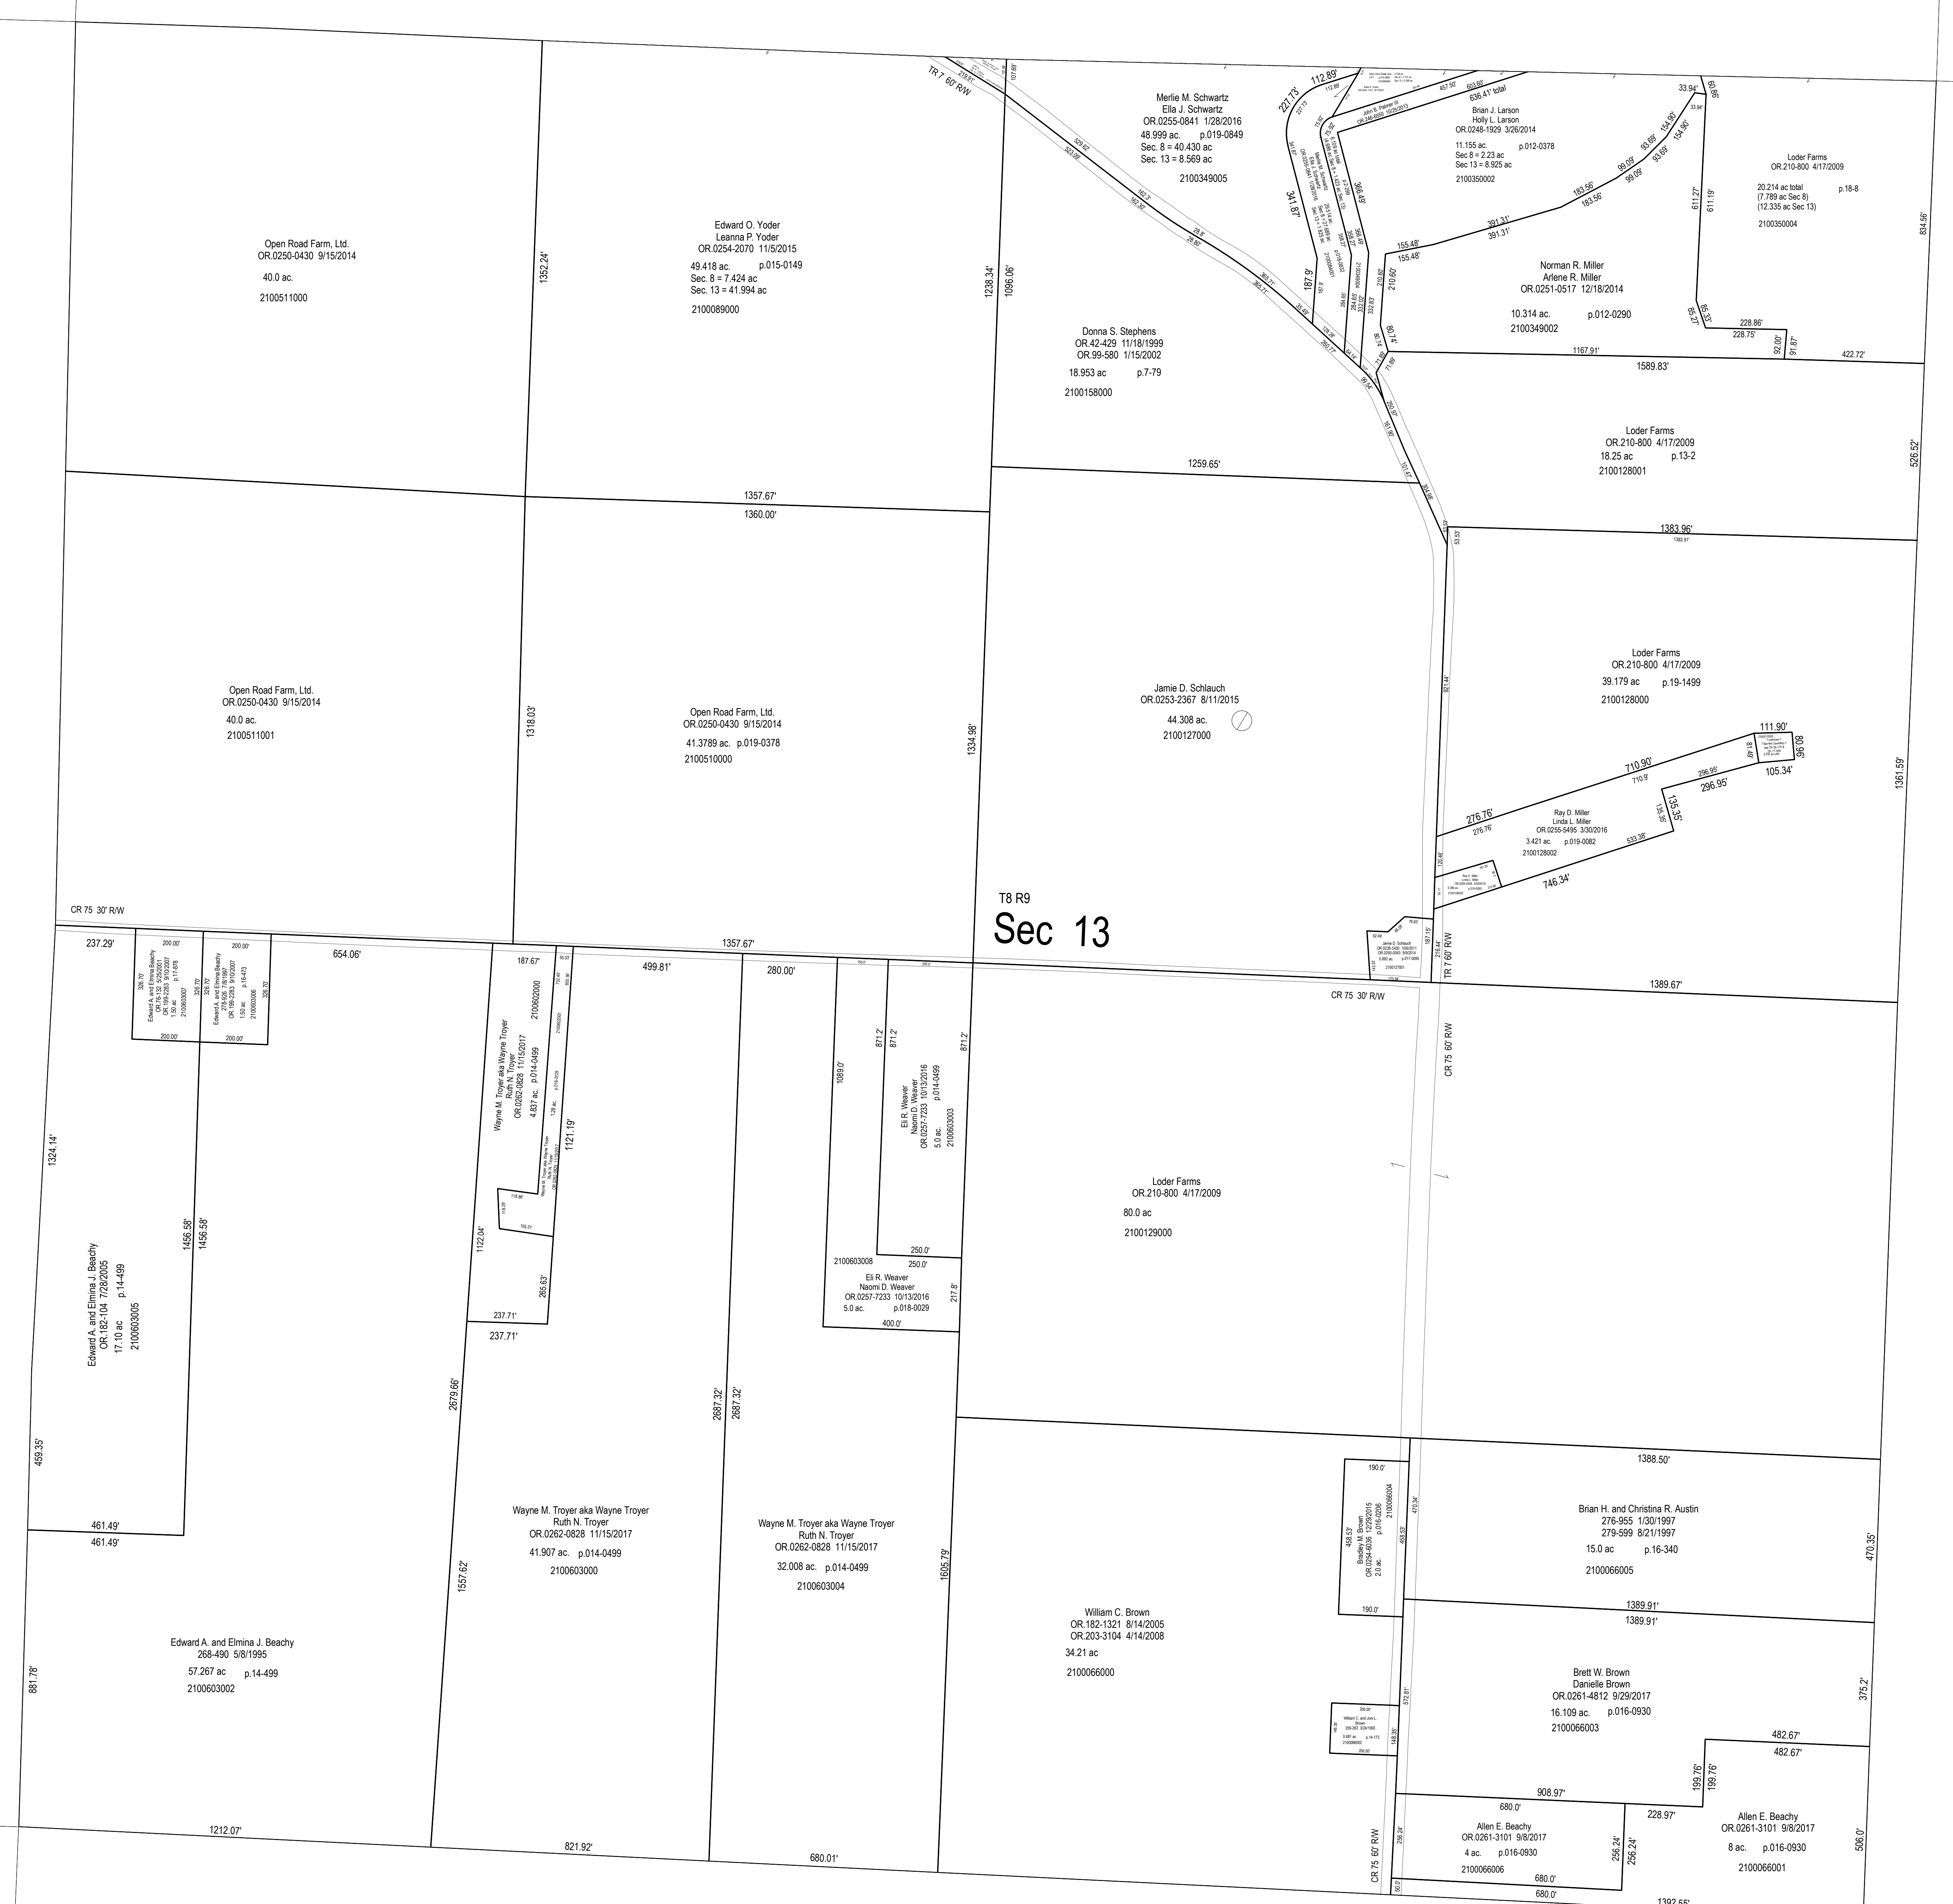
TR 7 60' R/W

Merlie M. Schwartz
Ella J. Schwartz
OR.0255-0841 1/28/2016
48.999 ac. p.019-0849
Sec. 8 = 40.430 ac
Sec. 13 = 8.569 ac
2100349005

Brian J. Larson
Holly L. Larson
OR.0248-1929 3/26/2014
11.155 ac. p.012-0378
Sec 8 = 2.23 ac
Sec 13 = 8.925 ac
2100350002

Loder Farms
OR.210-800 4/17/2009
20.214 ac total p.18-8
(7.789 ac Sec 8)
(12.335 ac Sec 13)
2100350004

Open Road Farm, Ltd.
OR.0250-0430 9/15/2014
40.0 ac.
2100511000

Edward O. Yoder
Leanna P. Yoder
OR.0254-2070 11/5/2015
49.418 ac. p.015-0149
Sec. 8 = 7.424 ac
Sec. 13 = 41.994 ac
2100089000

Norman R. Miller
Arlene R. Miller
OR.0251-0517 12/18/2014
10.314 ac. p.012-0290
2100349002

Donna S. Stephens
OR.42-429 11/18/1999
OR.99-580 1/15/2002
18.953 ac p.7-79
2100158000

Loder Farms
OR.210-800 4/17/2009
18.25 ac p.13-2
2100128001

Open Road Farm, Ltd.
OR.0250-0430 9/15/2014
40.0 ac.
2100511001

Open Road Farm, Ltd.
OR.0250-0430 9/15/2014
41.3789 ac. p.019-0378
2100510000

Jamie D. Schlauch
OR.0253-2367 8/11/2015
44.308 ac.
2100127000

Loder Farms
OR.210-800 4/17/2009
39.179 ac p.19-1499
2100128000

Ray D. Miller
Linda L. Miller
OR.0255-5495 3/30/2016
3.421 ac. p.019-0082
2100128002

T8 R9
Sec 13

CR 75 30' R/W

Edward A. and Elmina J. Beachy
OR.182-104 7/28/2005
17.10 ac p.14-499
2100603005

Wayne M. Troyer aka Wayne Troyer
Ruth N. Troyer
OR.0262-0828 11/15/2017
4.837 ac. p.014-0499
2100602000

Eli R. Weaver
Naomi D. Weaver
OR.0257-7233 10/13/2016
5.0 ac. p.014-0499
2100603003

2100603008
Eli R. Weaver
Naomi D. Weaver
OR.0257-7233 10/13/2016
5.0 ac. p.018-0029

Loder Farms
OR.210-800 4/17/2009
80.0 ac
2100129000

CR 75 60' R/W
TR 7 60' R/W

Brian H. and Christina R. Austin
276-955 1/30/1997
279-599 8/21/1997
15.0 ac p.16-340
2100066005

Wayne M. Troyer aka Wayne Troyer
Ruth N. Troyer
OR.0262-0828 11/15/2017
41.907 ac. p.014-0499
2100603000

Wayne M. Troyer aka Wayne Troyer
Ruth N. Troyer
OR.0262-0828 11/15/2017
32.008 ac. p.014-0499
2100603004

Bradley M. Brown
OR.0254-6036 12/29/2015
2.0 ac. p.016-0206
2100066004

Edward A. and Elmina J. Beachy
268-490 5/8/1995
57.267 ac p.14-499
2100603002

William C. Brown
OR.182-1321 8/14/2005
OR.203-3104 4/14/2008
34.21 ac
2100066000

Brett W. Brown
Danielle Brown
OR.0261-4812 9/29/2017
16.109 ac. p.016-0930
2100066003

Allen E. Beachy
OR.0261-3101 9/8/2017
4 ac. p.016-0930
2100066006

Allen E. Beachy
OR.0261-3101 9/8/2017
8 ac. p.016-0930
2100066001

1357.67' 1360.00' 1259.65' 1383.96' 1589.83' 1167.91' 422.72' 1352.24' 1238.34' 1096.06' 1318.03' 1334.98' 834.56' 526.52' 1361.59' 237.29' 654.06' 1357.67' 499.81' 280.00' 1389.67' 1324.14' 1456.58' 1121.19' 1089.0' 871.2' 461.49' 1212.07' 821.92' 680.01' 2679.66' 2687.32' 1557.62' 1605.79' 1388.50' 1389.91' 470.35' 375.2' 482.67' 908.97' 228.97' 199.76' 680.0' 256.24' 506.0' 881.78' 459.35' 1392.65'